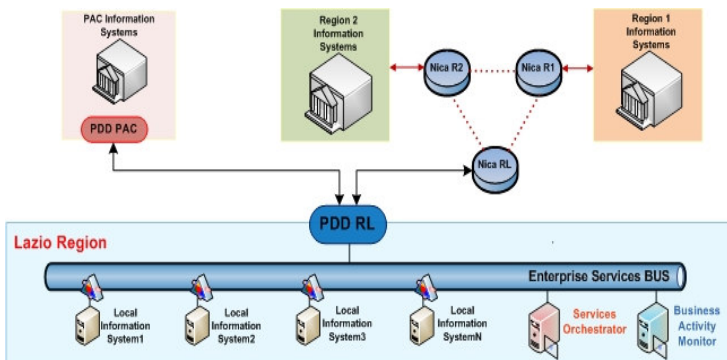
PAC Information Systems

PDD PAC

Region 2 Information Systems

Nica R2

Nica R1

Region 1 Information Systems

Nica RL

PDD RL

Lazio Region

Enterprise Services BUS

Local Information System1

Local Information System2

Local Information System3

Local Information SystemN

Services Orchestrator

Business Activity Monitor